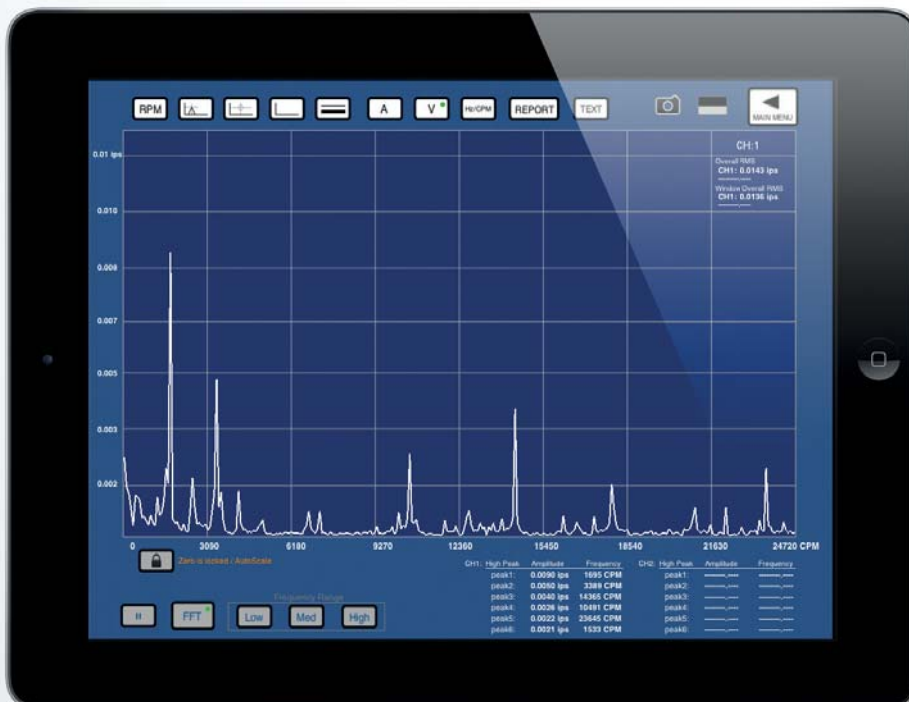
RPM A V Hz/CPM REPORT TEXT MAIN MENU

CH:1
Overall RMS
CH1: 0.0143 ips
Window Overall RMS
CH1: 0.0136 ips

0.01 ips
0.010
0.008
0.007
0.005
0.003
0.002

0 3090 6180 9270 12360 15450 18540 21630 24720 CPM

Zero is locked / AutoScale

| CH1: High Peak | Amplitude | Frequency |
|---|---|---|
| peak1: | 0.0090 ips | 1695 CPM |
| peak2: | 0.0050 ips | 3389 CPM |
| peak3: | 0.0040 ips | 14365 CPM |
| peak4: | 0.0026 ips | 10491 CPM |
| peak5: | 0.0022 ips | 23645 CPM |
| peak6: | 0.0021 ips | 1533 CPM |

| CH2: High Peak | Amplitude | Frequency |
|---|---|---|
| peak1: | ---.--- | ---.--- |
| peak2: | ---.--- | ---.--- |
| peak3: | ---.--- | ---.--- |
| peak4: | ---.--- | ---.--- |
| peak5: | ---.--- | ---.--- |
| peak6: | ---.--- | ---.--- |

II FFT
Frequency Range
Low Med High